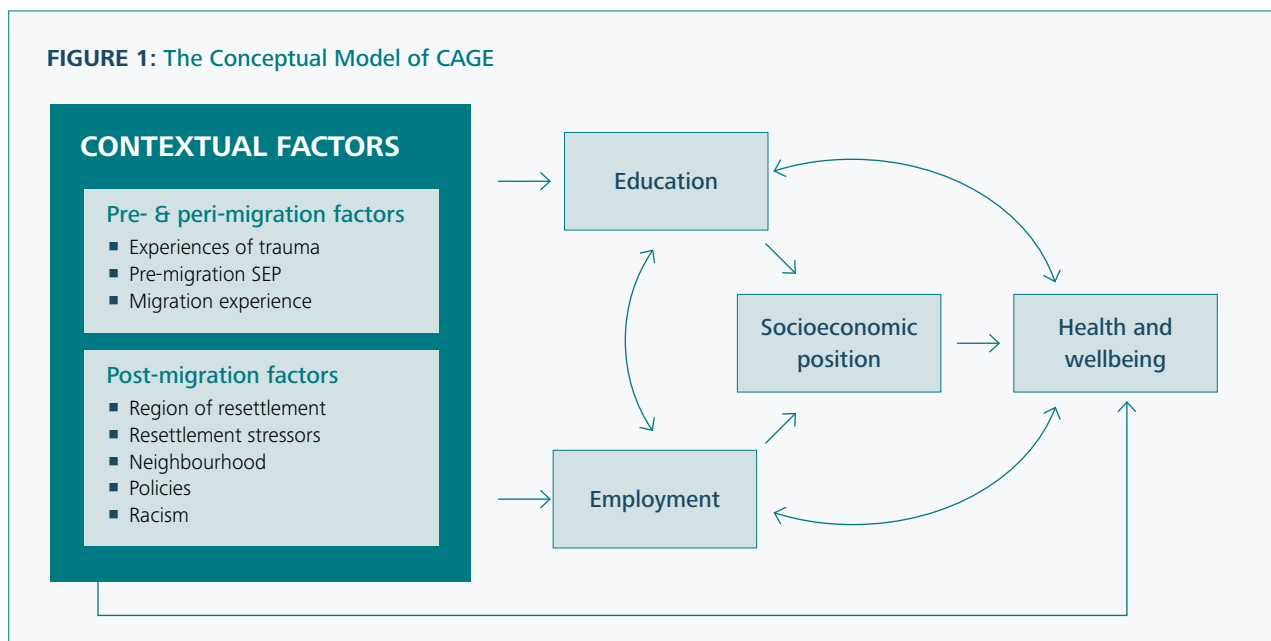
**FIGURE 1:** The Conceptual Model of CAGE

CONTEXTUAL FACTORS

Pre- & peri-migration factors
- Experiences of trauma
- Pre-migration SEP
- Migration experience

Post-migration factors
- Region of resettlement
- Resettlement stressors
- Neighbourhood
- Policies
- Racism

Education

Socioeconomic position

Health and wellbeing

Employment